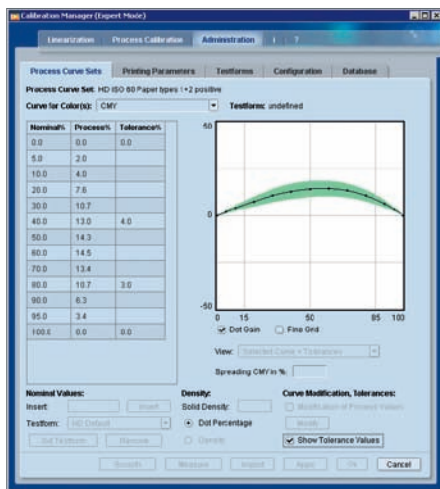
Calibration Manager (Expert Mode)

Linearization | Process Calibration | Administration | i | ?

Process Curve Sets | Printing Parameters | Testforms | Configuration | Database

Process Curve Set: HD ISO 60 Paper types 1+2 positive

Curve for Color(s): CMY

Testform: undefined

| Nominal% | Process% | Tolerance% |
|---|---|---|
| 0.0 | 0.0 | 0.0 |
| 5.0 | 2.0 | |
| 10.0 | 4.0 | |
| 20.0 | 7.6 | |
| 30.0 | 10.7 | |
| 40.0 | 13.0 | 4.0 |
| 50.0 | 14.3 | |
| 60.0 | 14.5 | |
| 70.0 | 13.4 | |
| 80.0 | 10.7 | 3.0 |
| 90.0 | 6.3 | |
| 95.0 | 3.4 | |
| 100.0 | 0.0 | 0.0 |

50
0
-50
0 15 50 85 100

Dot Gain
Fine Grid

View: Selected Curve + Tolerances

Spreading CMY in %:

Nominal Values:
Insert: Insert
Testform: HD Default
Set Testform Remove

Density:
Solid Density:
Dot Percentage
Density

Curve Modification, Tolerances:
Modification of Process Values
Modify
Show Tolerance Values

Results Measure Import Apply Ok Cancel